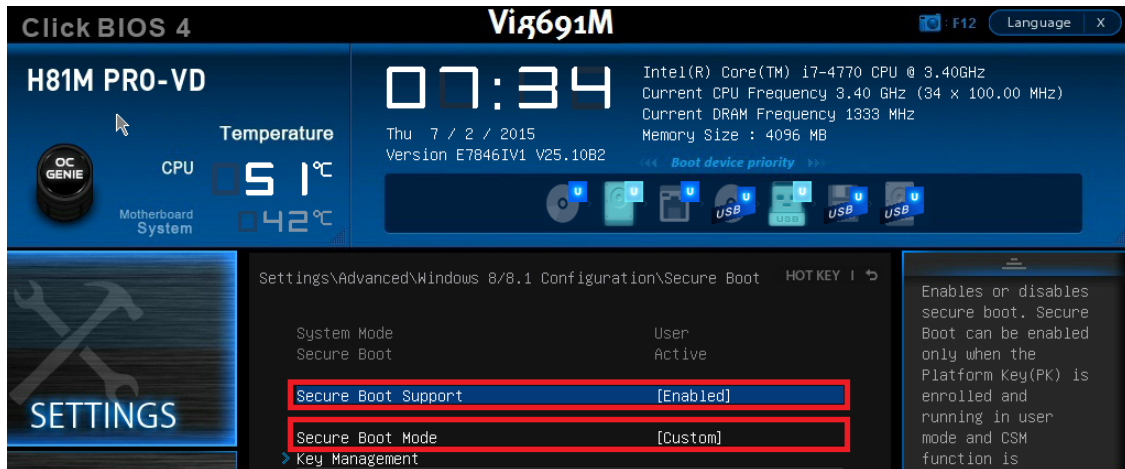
Click BIOS 4
Vig691M
F12 Language X

H81M PRO-VD

Temperature
OC GENIE
CPU 51℃
Motherboard System 42℃

07:34
Thu 7 / 2 / 2015
Version E7846IV1 V25.10B2

Intel(R) Core(TM) i7-4770 CPU @ 3.40GHz
Current CPU Frequency 3.40 GHz (34 x 100.00 MHz)
Current DRAM Frequency 1333 MHz
Memory Size : 4096 MB

Boot device priority
U U U USB U USB U USB USB U USB

SETTINGS

Settings\Advanced\Windows 8/8.1 Configuration\Secure Boot
HOT KEY |

System Mode User
Secure Boot Active

Secure Boot Support [Enabled]

Secure Boot Mode [Custom]
Key Management

Enables or disables secure boot. Secure Boot can be enabled only when the Platform Key(PK) is enrolled and running in user mode and CSM function is